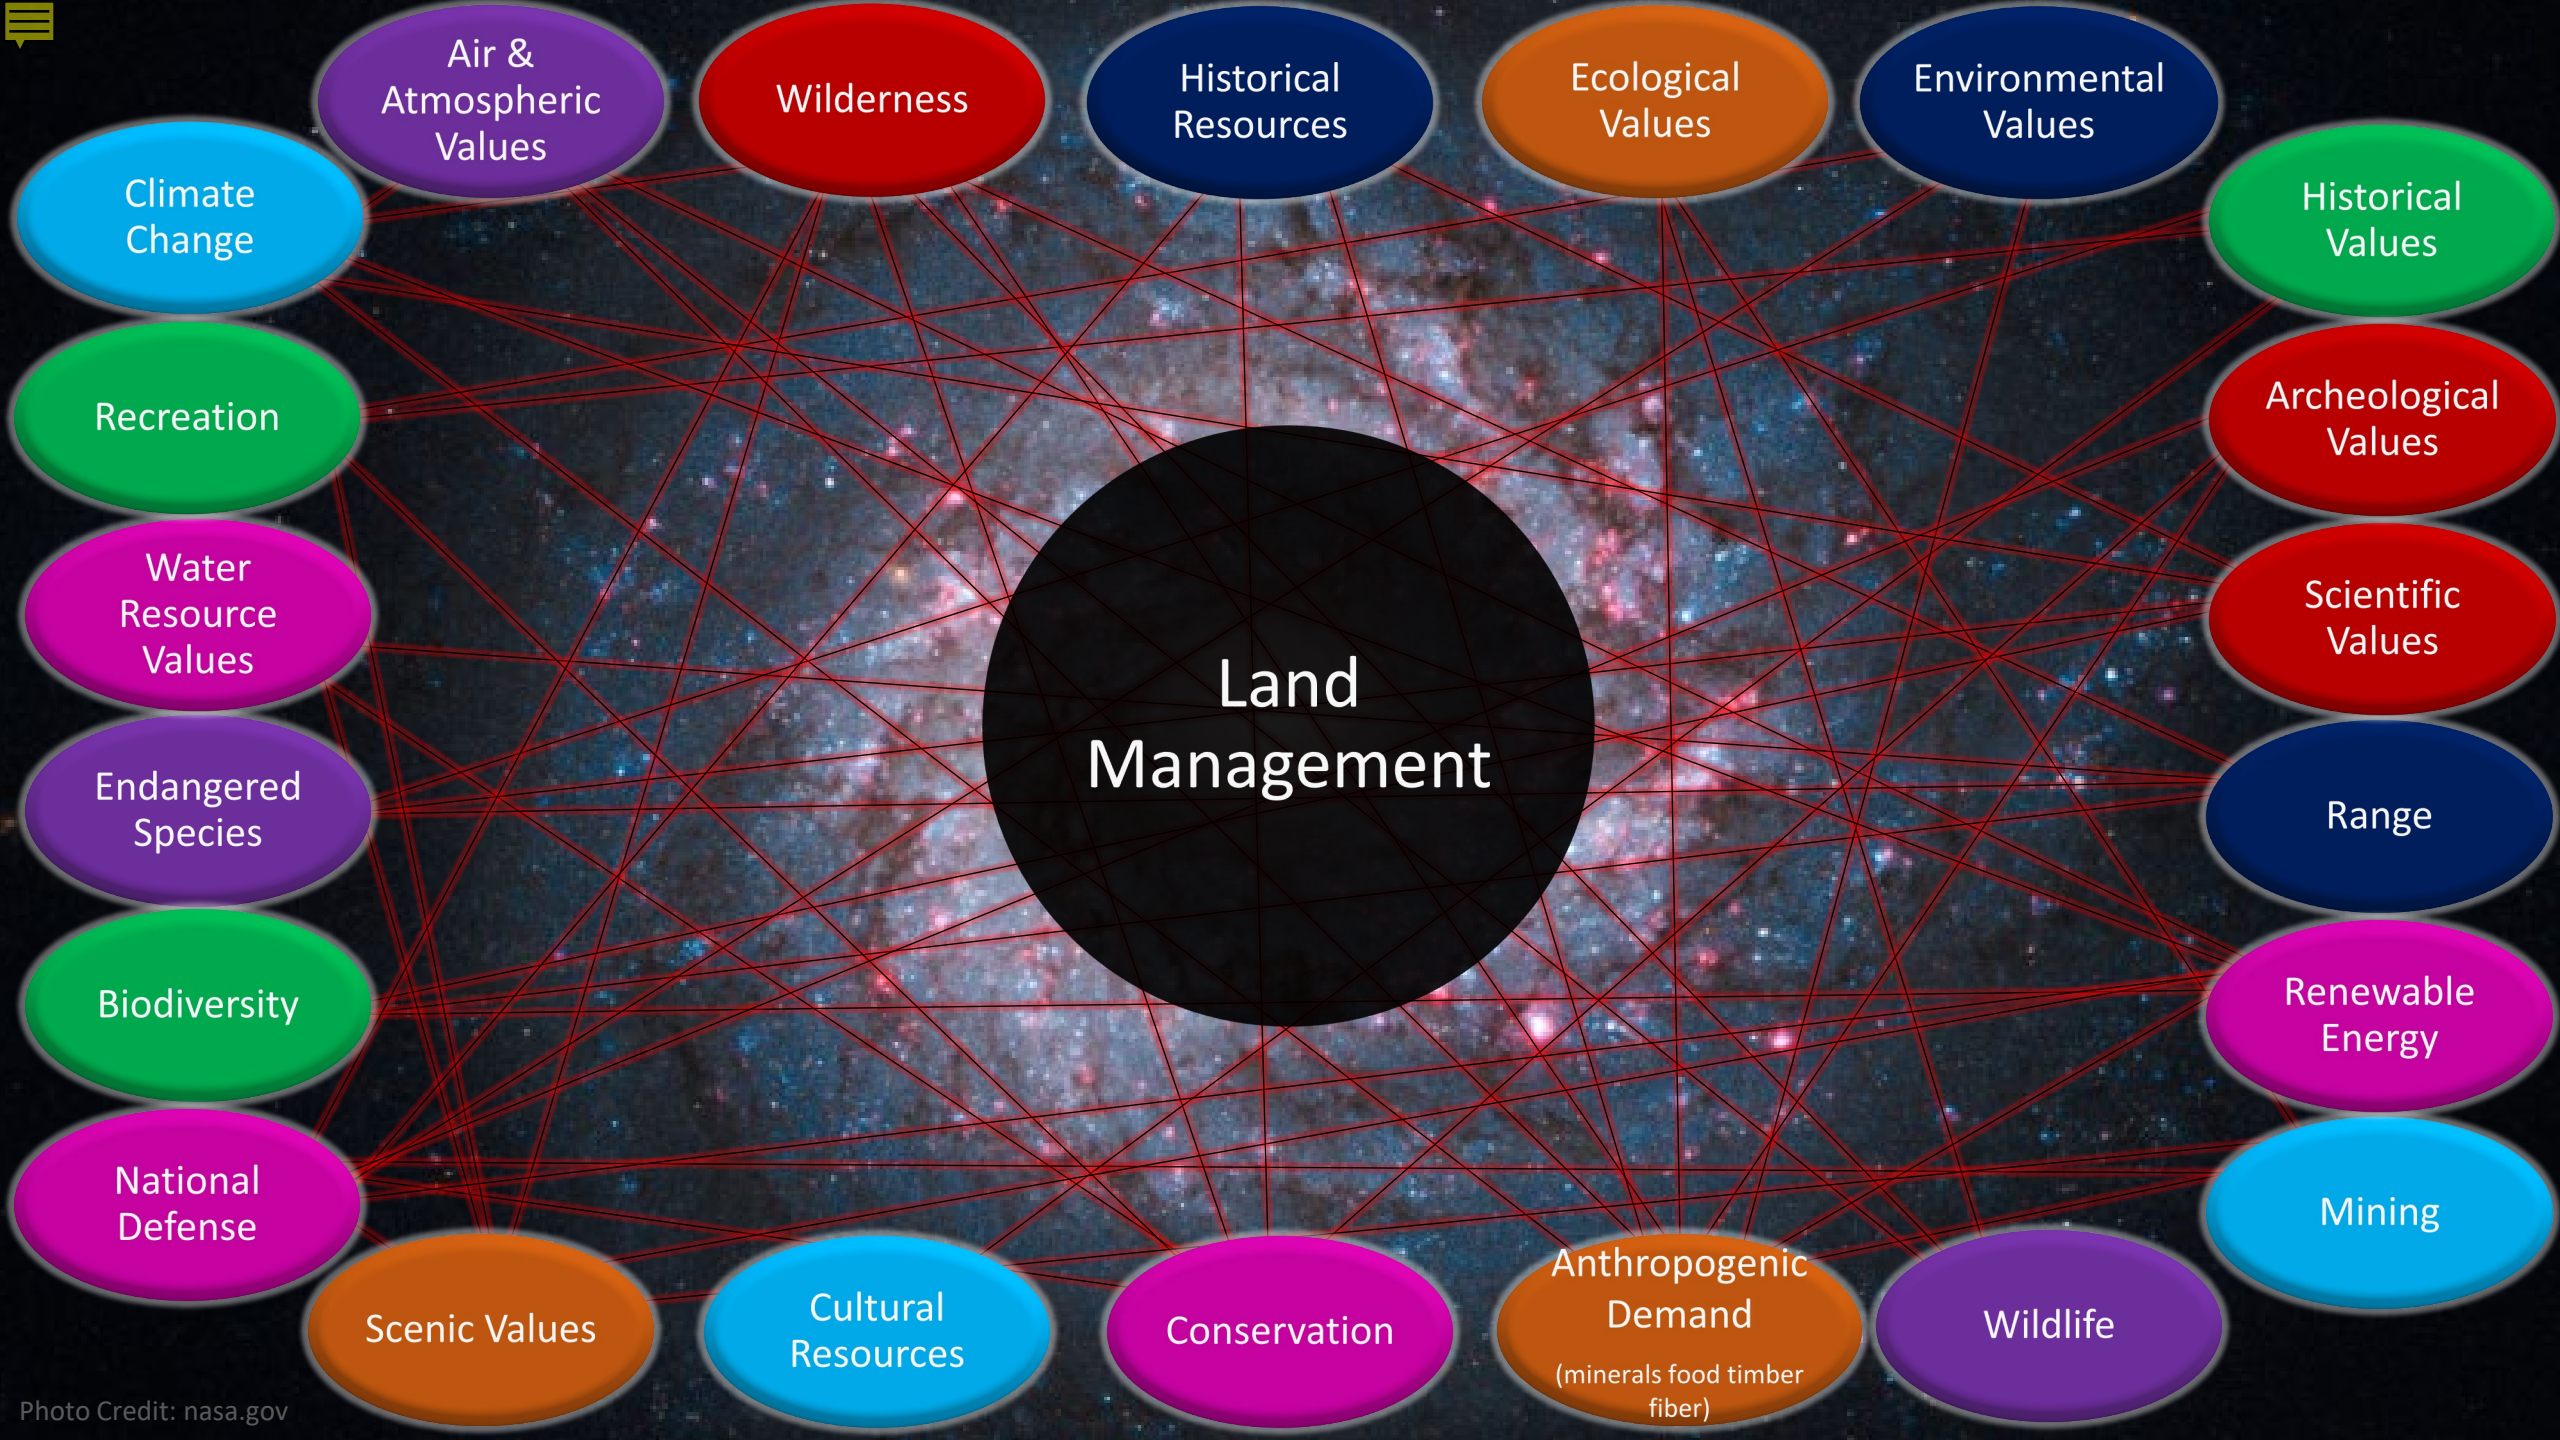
Air & Atmospheric Values

Wilderness

Historical Resources

Ecological Values

Environmental Values

Climate Change

Historical Values

Recreation

Archeological Values

Water Resource Values

Scientific Values

Land Management

Endangered Species

Range

Biodiversity

Renewable Energy

National Defense

Mining

Scenic Values

Cultural Resources

Conservation

Anthropogenic Demand
(minerals food timber fiber)

Wildlife

Photo Credit: nasa.gov